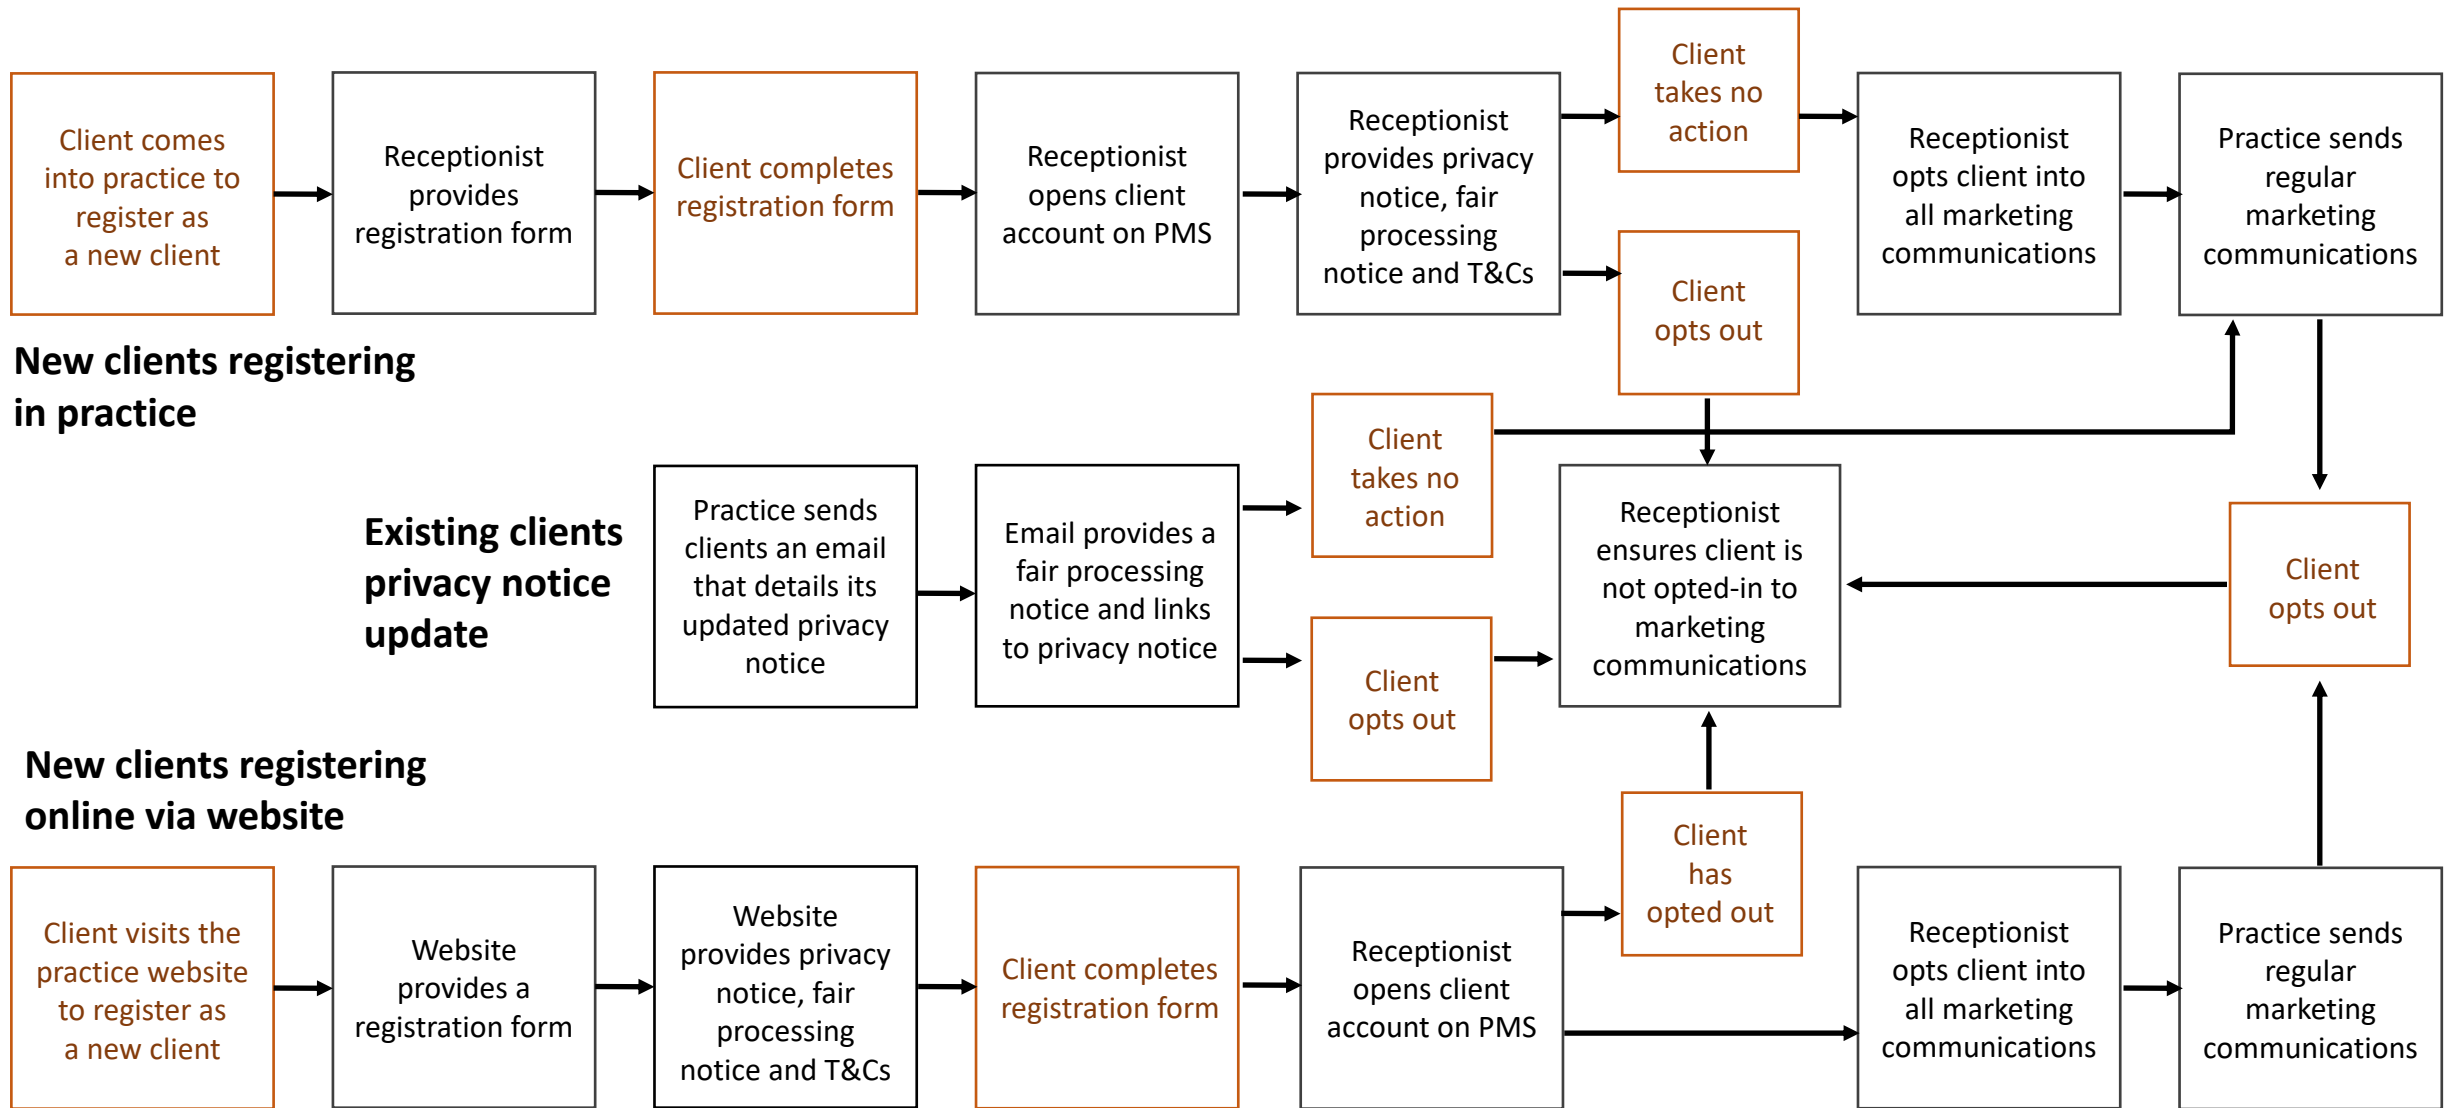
Client comes into practice to register as a new client

Receptionist provides registration form

Client completes registration form

Receptionist opens client account on PMS

Receptionist provides privacy notice, fair processing notice and T&Cs

Client takes no action

Client opts out

Receptionist opts client into all marketing communications

Practice sends regular marketing communications

New clients registering in practice

Existing clients privacy notice update

Practice sends clients an email that details its updated privacy notice

Email provides a fair processing notice and links to privacy notice

Client takes no action

Client opts out

Receptionist ensures client is not opted-in to marketing communications

Client opts out

New clients registering online via website

Client visits the practice website to register as a new client

Website provides a registration form

Website provides privacy notice, fair processing notice and T&Cs

Client completes registration form

Receptionist opens client account on PMS

Client has opted out

Receptionist opts client into all marketing communications

Practice sends regular marketing communications